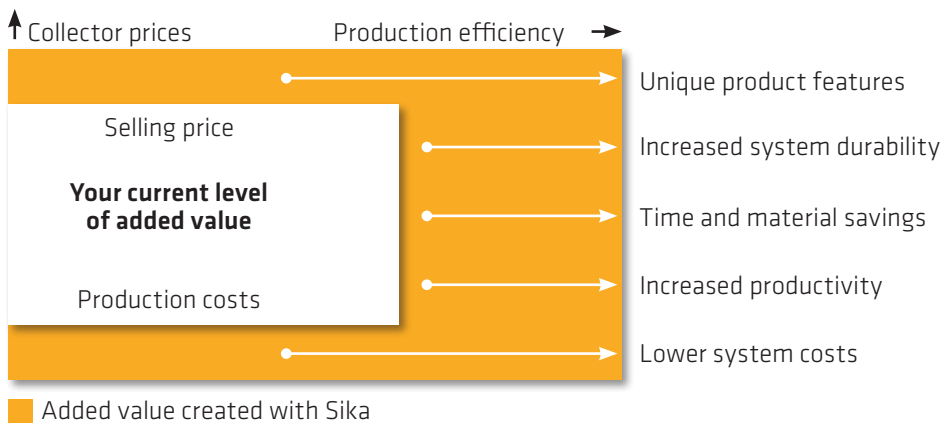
Collector prices

Production efficiency

Selling price

**Your current level of added value**

Production costs

Unique product features

Increased system durability

Time and material savings

Increased productivity

Lower system costs

Added value created with Sika